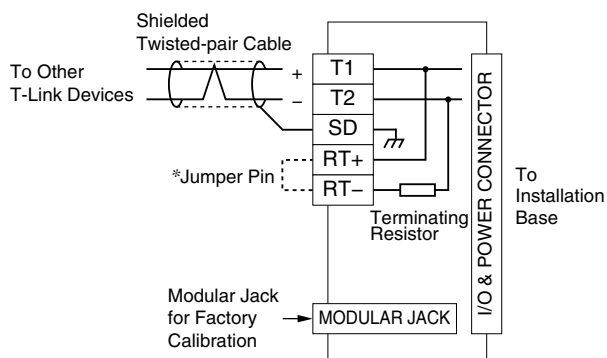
Shielded Twisted-pair Cable

To Other T-Link Devices

+

–

T1

T2

SD

RT+

RT–

*Jumper Pin

Terminating Resistor

I/O & POWER CONNECTOR

To Installation Base

Modular Jack for Factory Calibration

MODULAR JACK